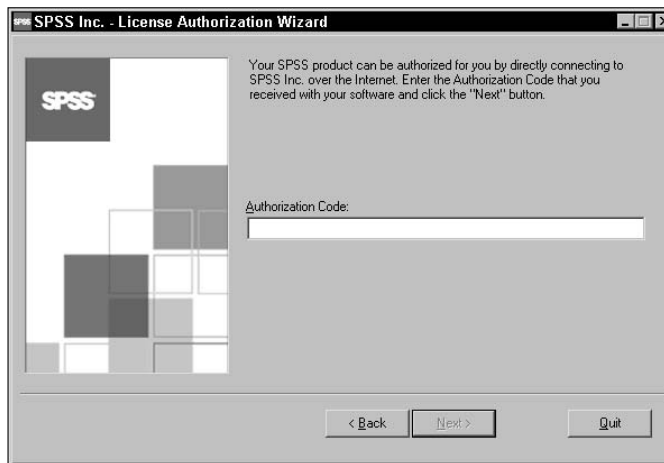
SPSS Inc. - License Authorization Wizard

SPSS

Your SPSS product can be authorized for you by directly connecting to SPSS Inc. over the Internet. Enter the Authorization Code that you received with your software and click the "Next" button.

Authorization Code:

< Back

Next >

Quit